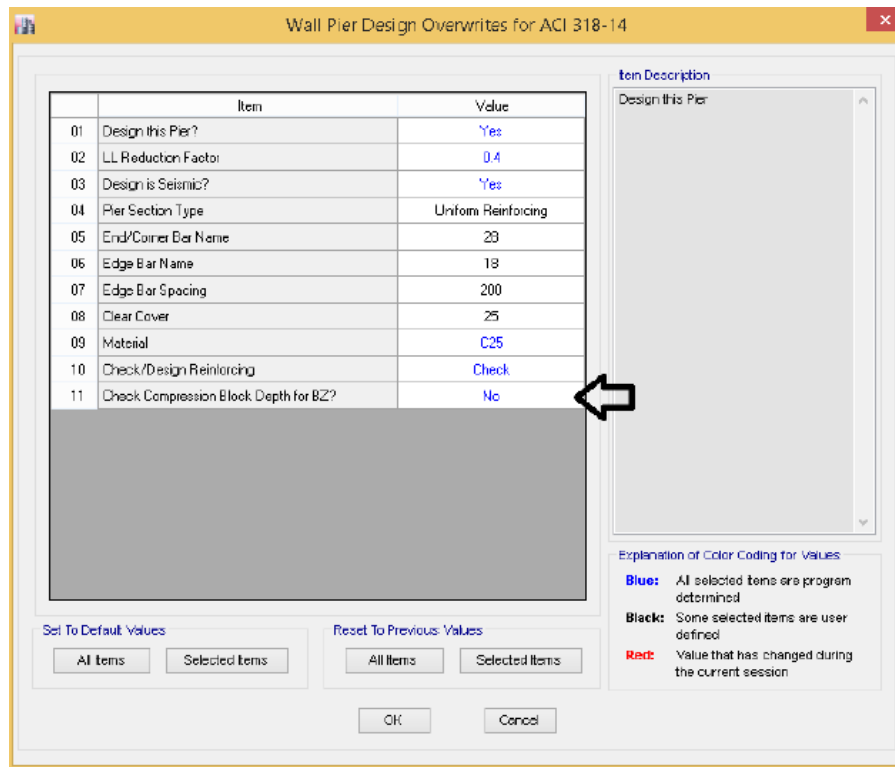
Wall Pier Design Overwrites for ACI 318-14

| | Item | Value |
|---|---|---|
| 01 | Design this Pier? | Yes |
| 02 | LL Reduction Factor | 0.4 |
| 03 | Design is Seismic? | Yes |
| 04 | Pier Section Type | Uniform Reinforcing |
| 05 | End/Corner Bar Name | 28 |
| 06 | Edge Bar Name | 18 |
| 07 | Edge Bar Spacing | 200 |
| 08 | Clear Cover | 25 |
| 09 | Material | C25 |
| 10 | Check/Design Reinforcing | Check |
| 11 | Check Compression Block Depth for BZ? | No |

Item Description
Design this Pier

Explanation of Color Coding for Values
Blue: All selected items are program determined
Black: Some selected items are user defined
Red: Value that has changed during the current session

Set To Default Values
All Items
Selected Items

Reset To Previous Values
All Items
Selected Items

OK
Cancel